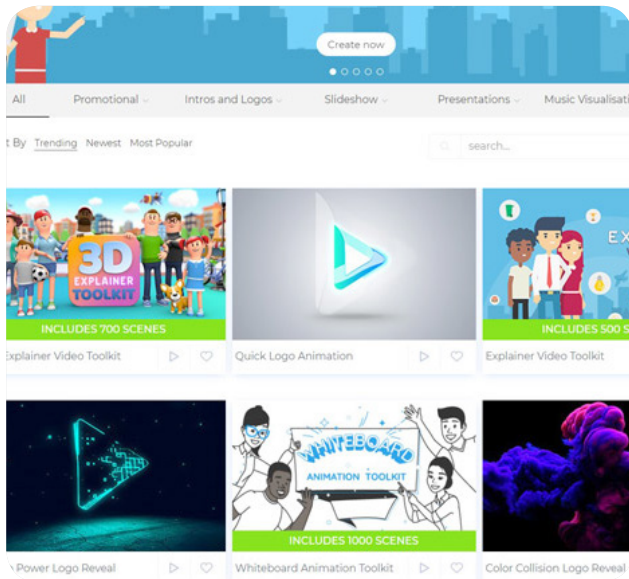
Create now

All Promotional Intros and Logos Slideshow Presentations Music Visualisati

t By Trending Newest Most Popular

search...

3D EXPLAINER TOOLKIT

INCLUDES 700 SCENES

Explainer Video Toolkit

Quick Logo Animation

EX

INCLUDES 500 S

Explainer Video Toolkit

WHITEBOARD ANIMATION TOOLKIT

INCLUDES 1000 SCENES

Power Logo Reveal

Whiteboard Animation Toolkit

Color Collision Logo Reveal